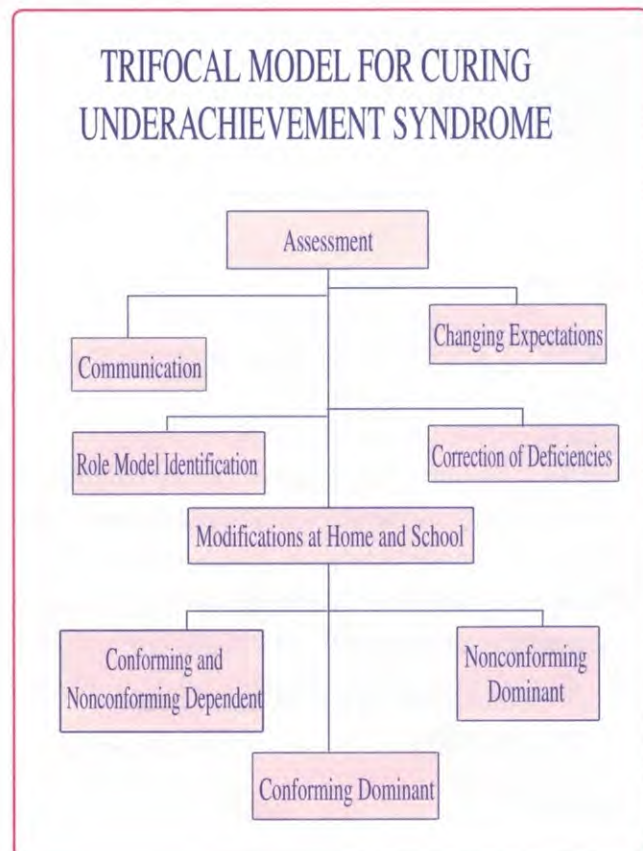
TRIFOCAL MODEL FOR CURING UNDERACHIEVEMENT SYNDROME

Assessment

Communication

Changing Expectations

Role Model Identification

Correction of Deficiencies

Modifications at Home and School

Conforming and Nonconforming Dependent

Nonconforming Dominant

Conforming Dominant